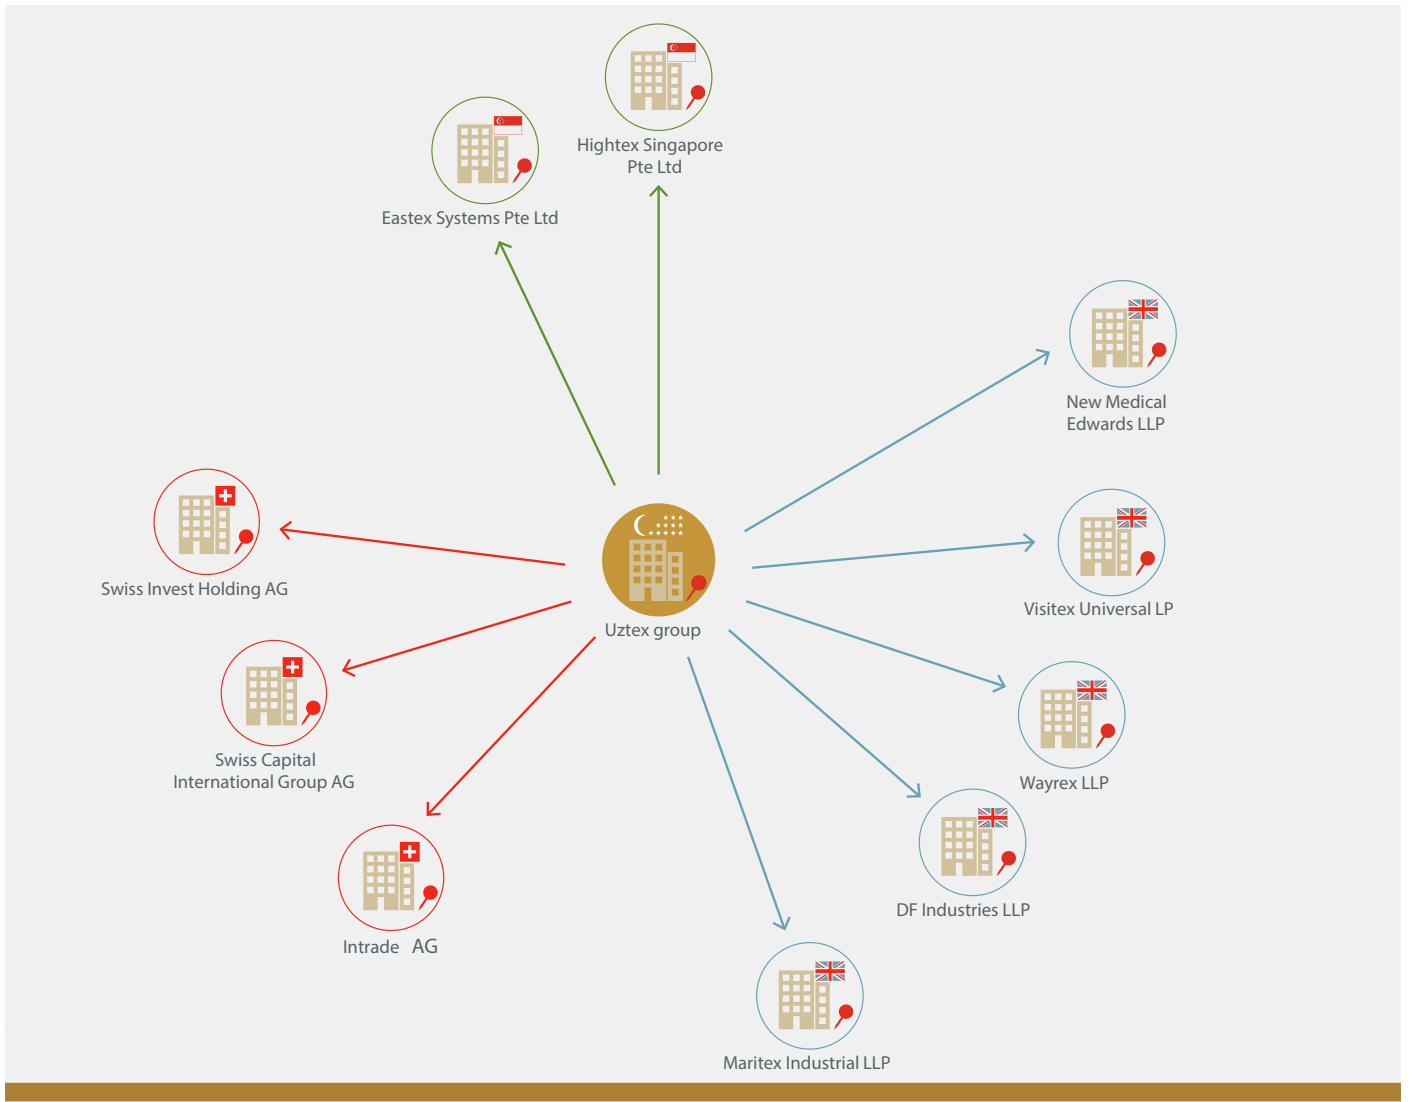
Hightex Singapore Pte Ltd

Eastex Systems Pte Ltd

New Medical Edwards LLP

Swiss Invest Holding AG

Uztex group

Visitex Universal LP

Swiss Capital International Group AG

Wayrex LLP

DF Industries LLP

Intrade AG

Maritex Industrial LLP